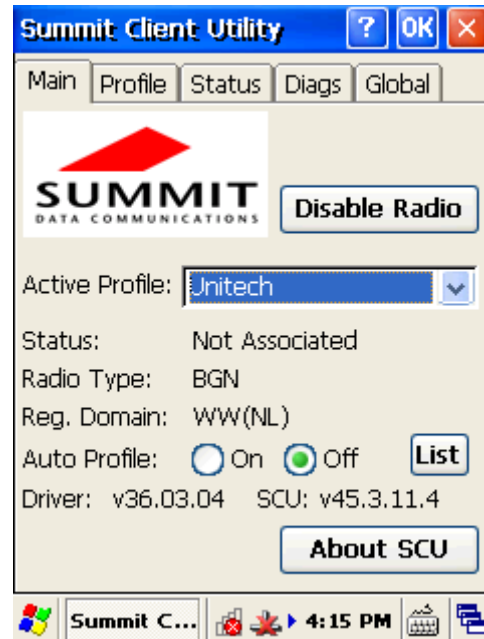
Summit Client Utility ? OK ×

Main Profile Status Diags Global

SUMMIT
DATA COMMUNICATIONS

Disable Radio

Active Profile: Unitech

Status: Not Associated
Radio Type: BGN
Reg. Domain: WW(NL)
Auto Profile: On Off List
Driver: v36.03.04 SCU: v45.3.11.4

About SCU

Summit C... 4:15 PM